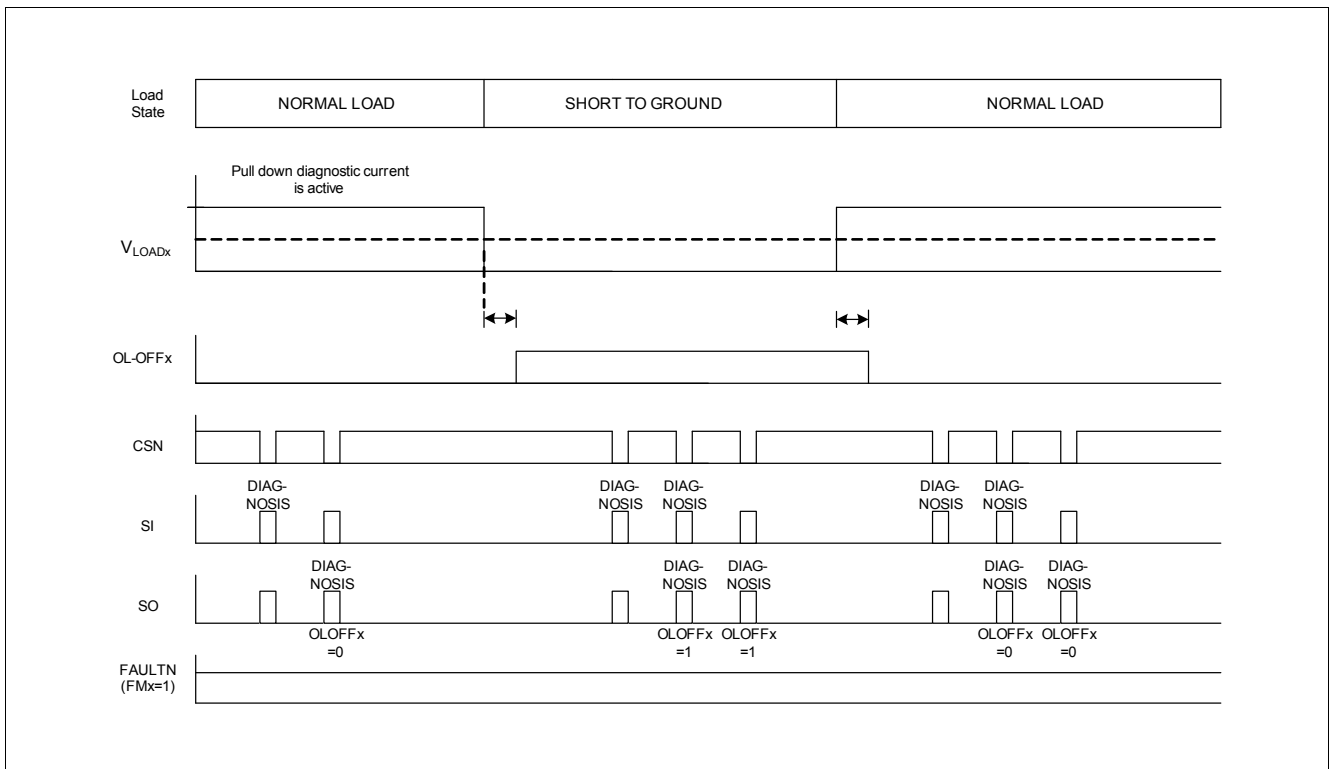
Load State

NORMAL LOAD

SHORT TO GROUND

NORMAL LOAD

Pull down diagnostic current is active

$V_{LOADx}$

OL-OFFx

CSN

DIAG-NOSIS

DIAG-NOSIS

DIAG-NOSIS

DIAG-NOSIS

DIAG-NOSIS

SI

DIAG-NOSIS

DIAG-NOSIS

DIAG-NOSIS

DIAG-NOSIS

DIAG-NOSIS

SO

OLOFFx =0

OLOFFx =1

OLOFFx =1

OLOFFx =0

OLOFFx =0

FAULTN (FMx=1)